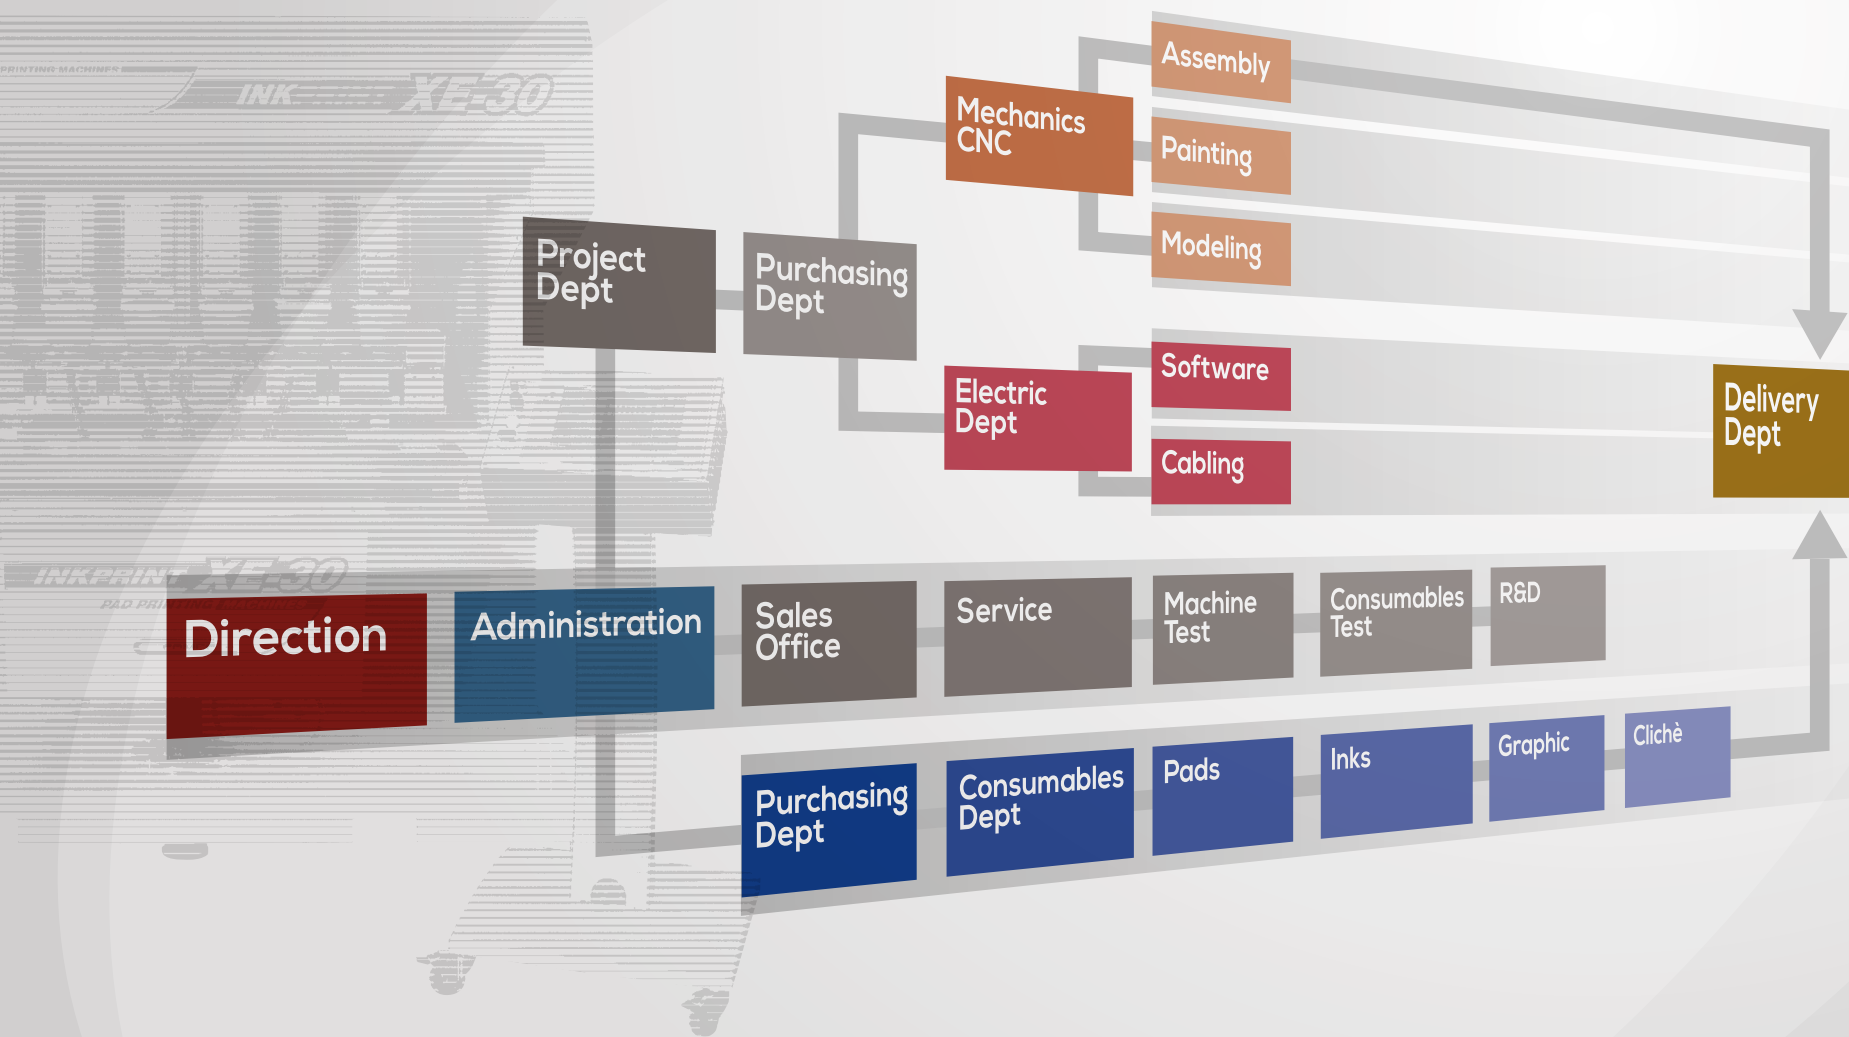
PRINTING MACHINES
INK XE-30

Assembly
Mechanics CNC
Painting
Modeling
Project Dept
Purchasing Dept
Software
Electric Dept
Cabling
Delivery Dept

INKPRINT XE-30
PAD PRI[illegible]

Direction
Administration
Sales Office
Service
Machine Test
Consumables Test
R&D

Purchasing Dept
Consumables Dept
Pads
Inks
Graphic
Clichè